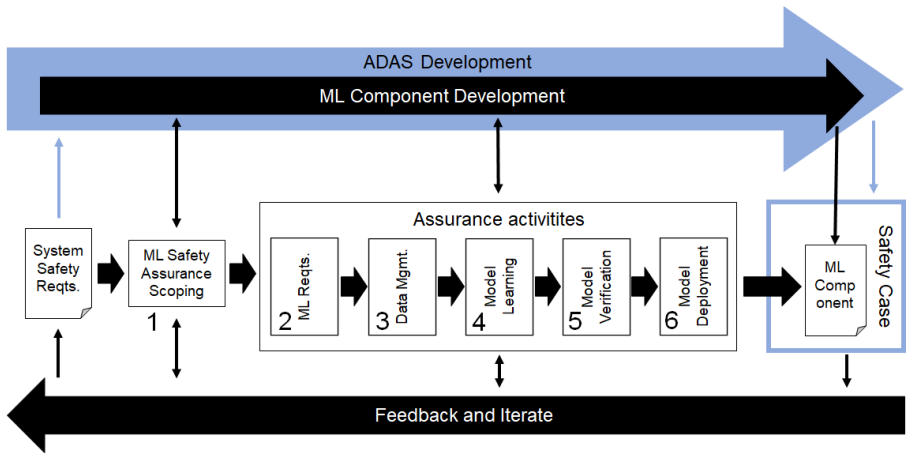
ADAS Development

ML Component Development

System Safety Reqts.

ML Safety Assurance Scoping

1

Assurance activitites

ML Reqts.

2

Data Mgmt.

3

Model Learning

4

Model Verification

5

Model Deployment

6

ML Comp onent

Safety Case

Feedback and Iterate